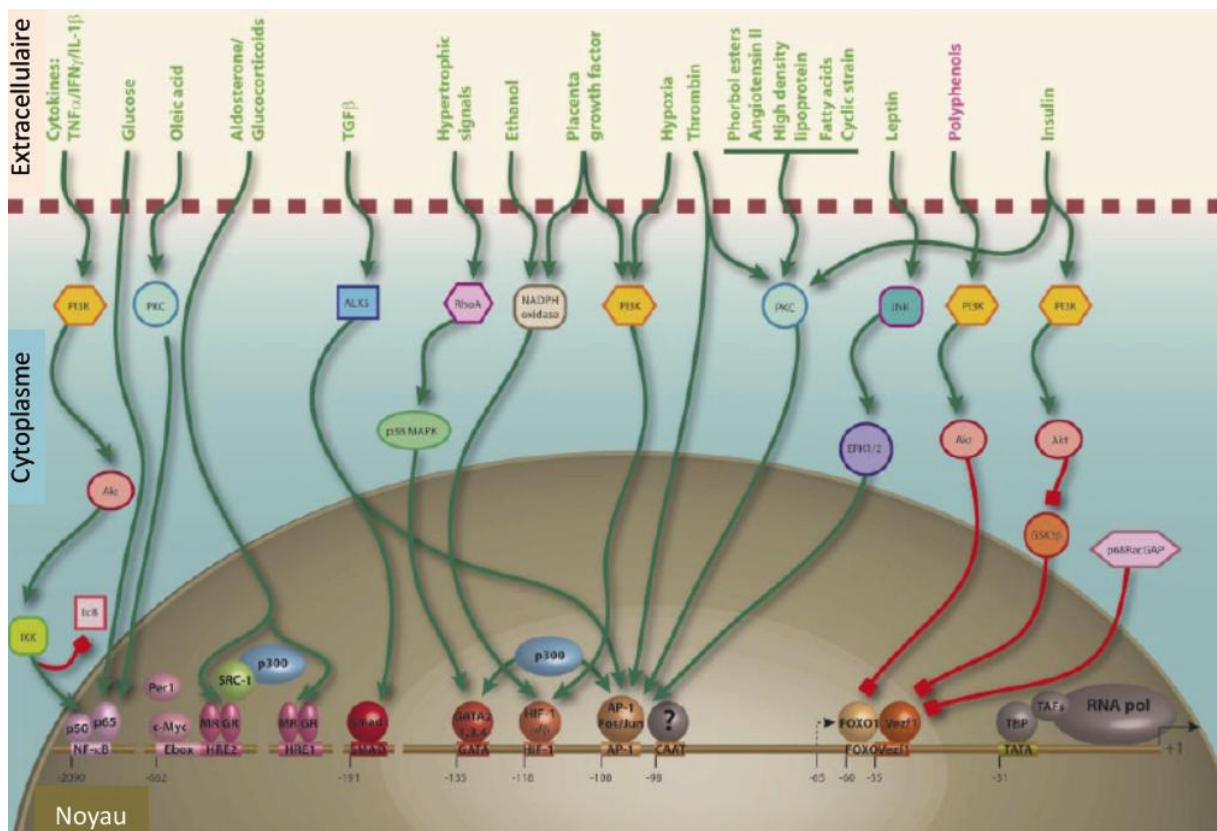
Extracellulaire

Cytokines: TNFα/IFNγ/IL-1β
Glucose
Oleic acid
Aldosterone/ Glucocorticoids
TGFβ
Hypertrophic signals
Ethanol
Placenta growth factor
Hypoxia
Thrombin
Phorbol esters
Angiotensin II
High density lipoprotein
Fatty acids
Cyclic strain
Leptin
Polyphenols
Insulin

Cytoplasme

PI3K
PKC
ALK5
RhoA
NADPH oxidase
PI3K
PKC
JNK
PI3K
PI3K

p38 MAPK
Akt
ERK1/2
Akt
Akt
GSK3β
p68RacGAP
IKK
IκB
SRC-1
p300
p300
Per1
c-Myc
p50
p65
MR GR
MR GR
Smad
GATA2 3,4
HIF-1 α/β
AP-1 Fos/Jun
?
FOXO1
Vezf1
TBP
TAFs
RNA pol

NF-κB
Ebox
HRE2
HRE1
SMAD
GATA
HIF-1
AP-1
CAAT
FOXO
Vezf1
TATA
+1

-2090
-682
-191
-135
-118
-108
-98
-65
-60
-55
-31

Noyau